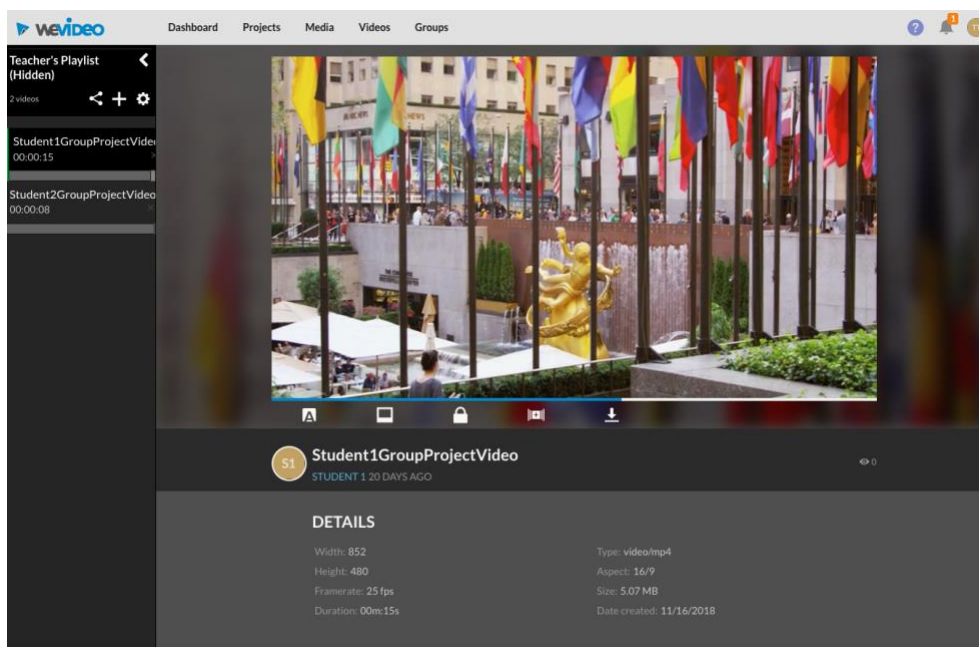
WeVideo
Dashboard
Projects
Media
Videos
Groups
?
1
T

Teacher's Playlist (Hidden)
2 videos
Student1GroupProjectVide
00:00:15
Student2GroupProjectVideo
00:00:08

S1
Student1GroupProjectVideo
STUDENT 1 20 DAYS AGO
0

DETAILS
Width: 852
Height: 480
Framerate: 25 fps
Duration: 00m:15s
Type: video/mp4
Aspect: 16/9
Size: 5.07 MB
Date created: 11/16/2018